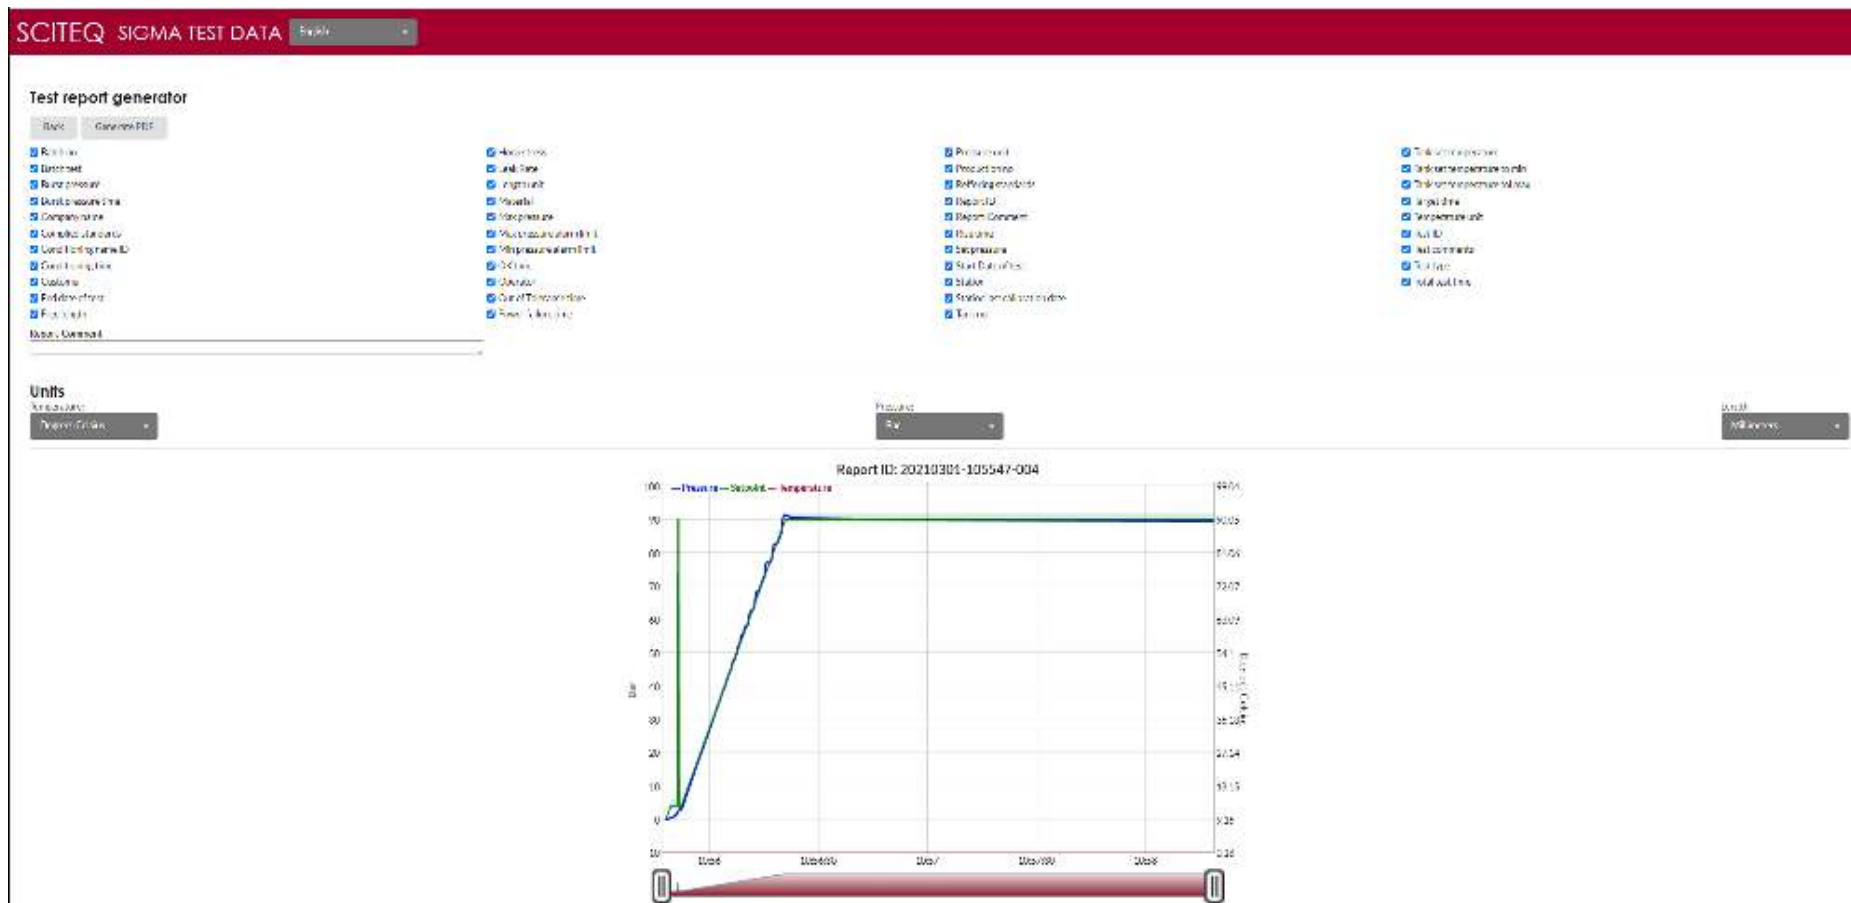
SCITEQ SIGMA TEST DATA English

Test report generator

Back Generate PDF

Burst test
Burst pressure
Burst pressure time
Compliance rate
Complied standards
Conditioning name ID
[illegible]
Customer
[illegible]
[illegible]

Report Comment

Hose class
Leak Rate
Length unit
Material
Max pressure
Max pressure alarm limit
Min pressure alarm limit
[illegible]
Operator
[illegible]
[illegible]

Product code
Product name
Reference standards
Report ID
Report Comment
Run time
Setpressure
Start Date of test
Station
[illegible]
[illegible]

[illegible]
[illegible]
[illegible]
Target time
Temperature unit
Test ID
Test comments
Test type
Total test time

Units
Temperature
Degrees Celsius
Pressure
Bar
Length
Millimeters

Report ID: 20210301-105547-004
—Pressure —Setpoint — Temperature

100
90
80
70
60
50
40
30
20
10
0
-10

Bar

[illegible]

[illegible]